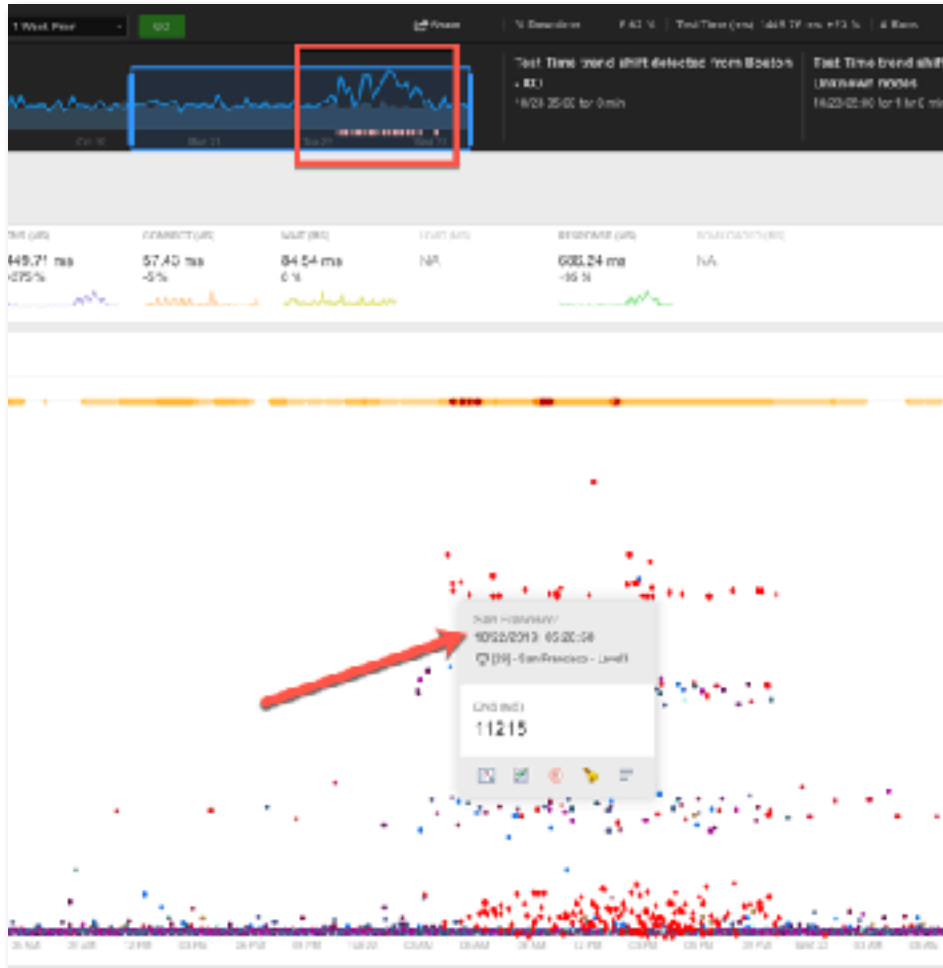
1 Week Prior GO

Share % Downtime Test Time (ms) 6 Runs

Test Time trend shift detected from Boston - XO
10/20 05:00 for 0 min

Test Time trend shift Unknown nodes
10/23 05:00 for

449.71 ms
-675%

CONNECT (ms)
57.40 ms
-5%

WAIT (ms)
84.54 ms
6%

NA

RESPONSE (ms)
688.24 ms
-95%

NA

San Francisco
10/22/2013 05:20:08
[39] - San Francisco - Level3

End (ms)
11215